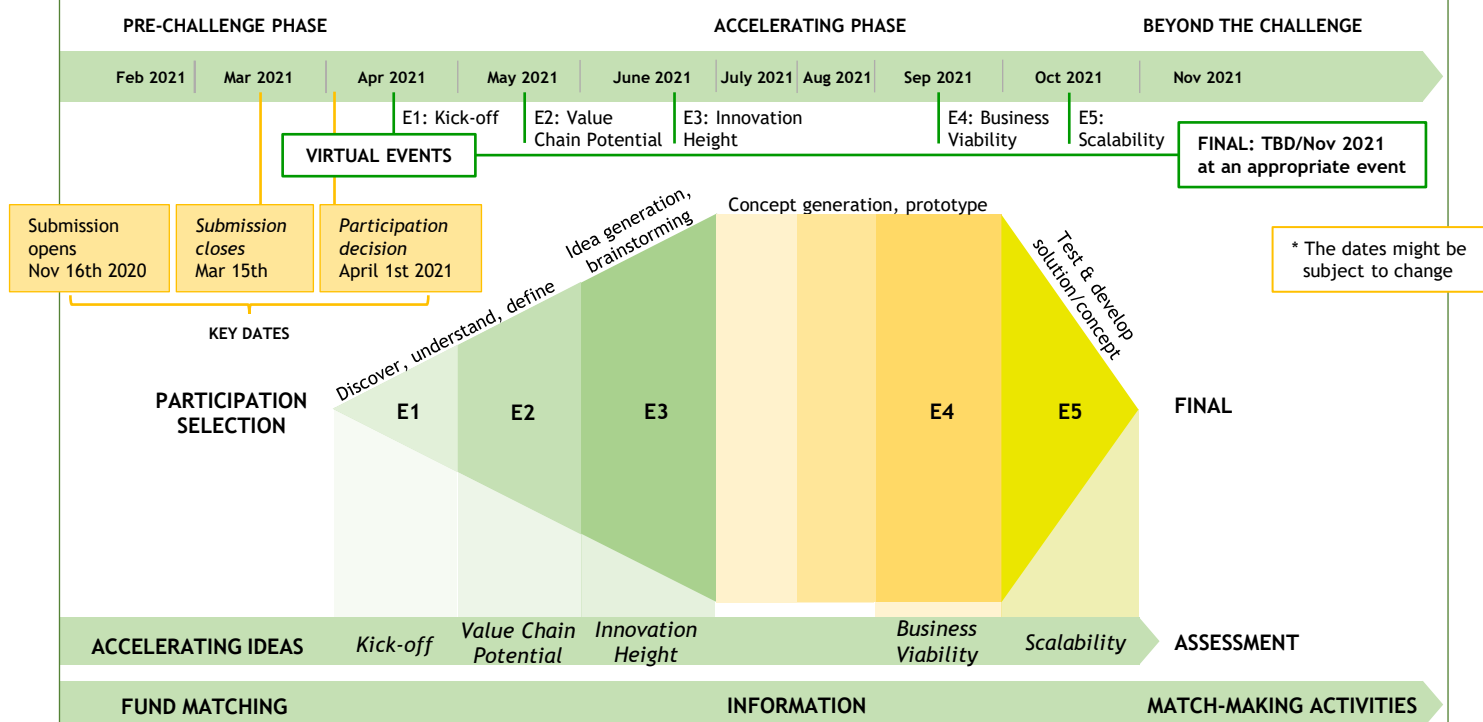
PRE-CHALLENGE PHASE

ACCELERATING PHASE

BEYOND THE CHALLENGE

Feb 2021 Mar 2021 Apr 2021 May 2021 June 2021 July 2021 Aug 2021 Sep 2021 Oct 2021 Nov 2021

E1: Kick-off

E2: Value Chain Potential

E3: Innovation Height

E4: Business Viability

E5: Scalability

VIRTUAL EVENTS

FINAL: TBD/Nov 2021 at an appropriate event

Submission opens Nov 16th 2020

*Submission closes* Mar 15th

*Participation decision* April 1st 2021

KEY DATES

* The dates might be subject to change

Discover, understand, define

Idea generation, brainstorming

Concept generation, prototype

Test & develop solution/concept

PARTICIPATION SELECTION

E1

E2

E3

E4

E5

FINAL

ACCELERATING IDEAS

*Kick-off*

*Value Chain Potential*

*Innovation Height*

*Business Viability*

*Scalability*

ASSESSMENT

FUND MATCHING

INFORMATION

MATCH-MAKING ACTIVITIES